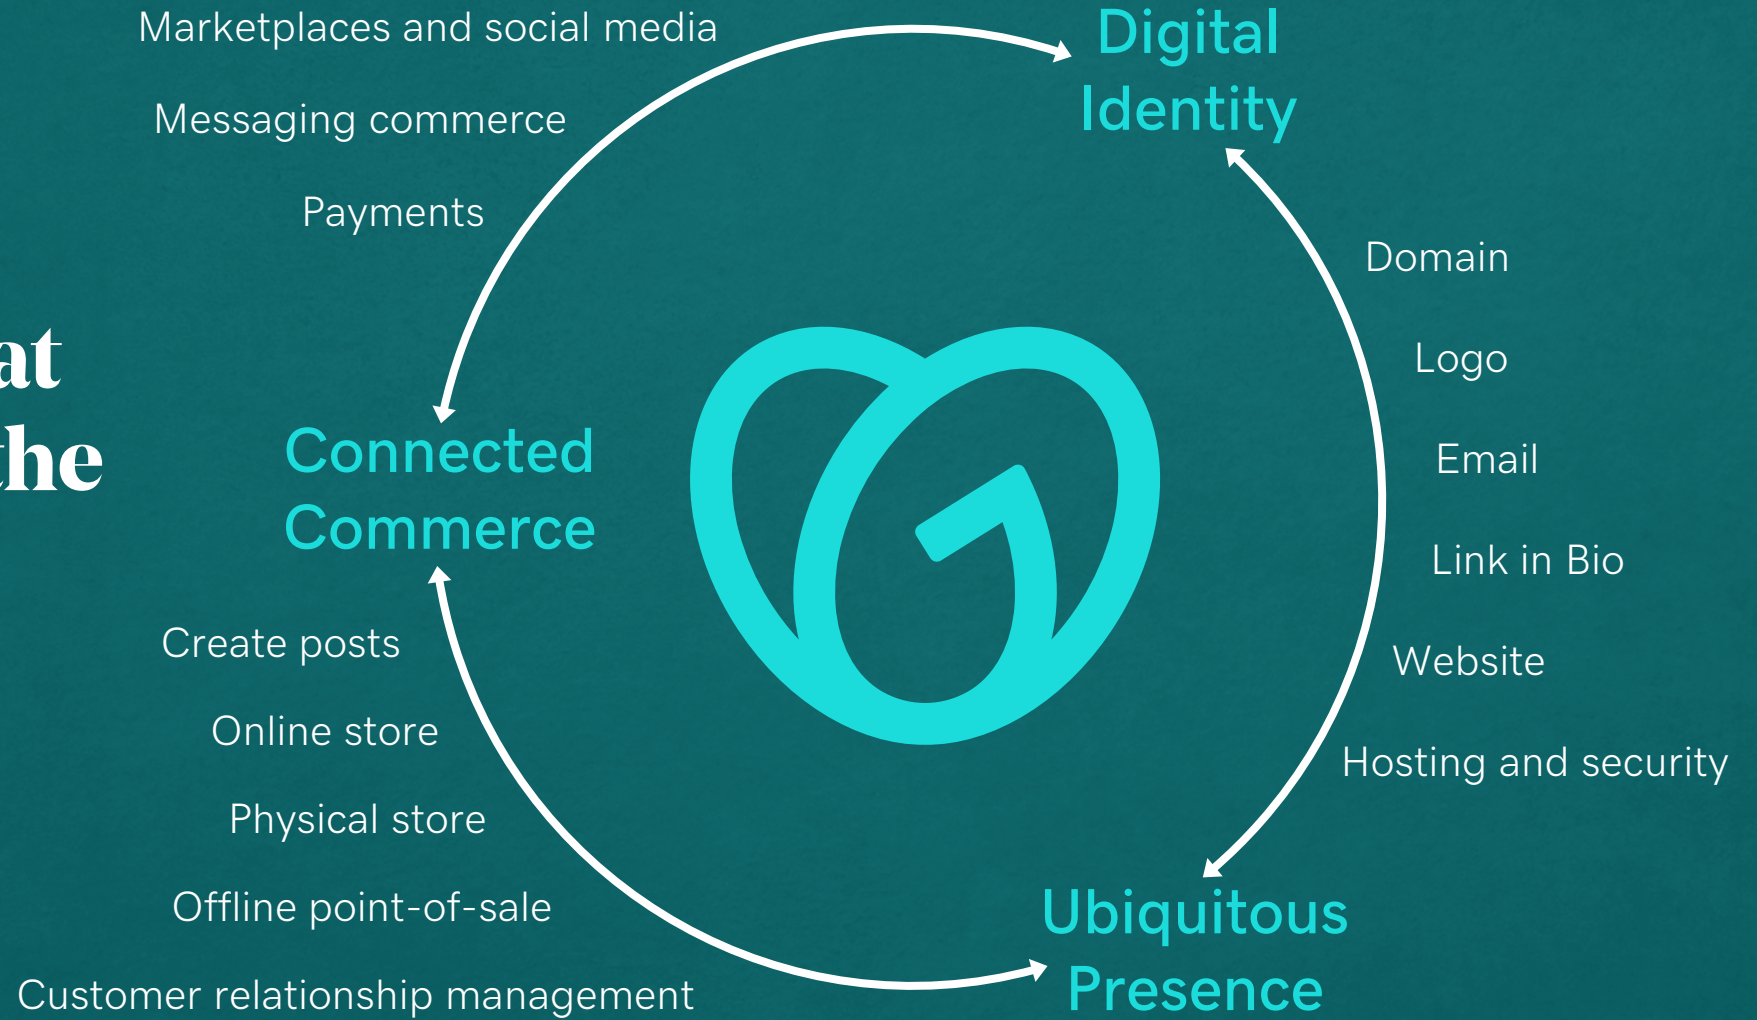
Marketplaces and social media

Messaging commerce

Payments

Digital Identity

Domain

Logo

Email

Link in Bio

Website

Hosting and security

at

the

Connected Commerce

Create posts

Online store

Physical store

Offline point-of-sale

Customer relationship management

Ubiquitous Presence